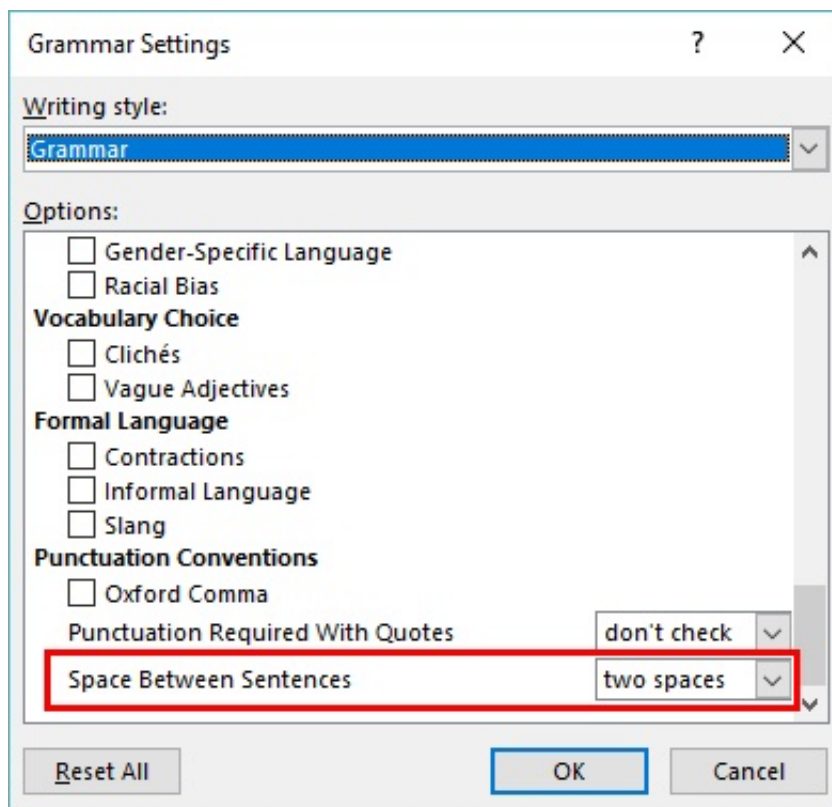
Grammar Settings ? ×

Writing style:

Grammar

Options:

Gender-Specific Language
Racial Bias
Vocabulary Choice
Clichés
Vague Adjectives
Formal Language
Contractions
Informal Language
Slang
Punctuation Conventions
Oxford Comma
Punctuation Required With Quotes don't check
Space Between Sentences two spaces

Reset All OK Cancel